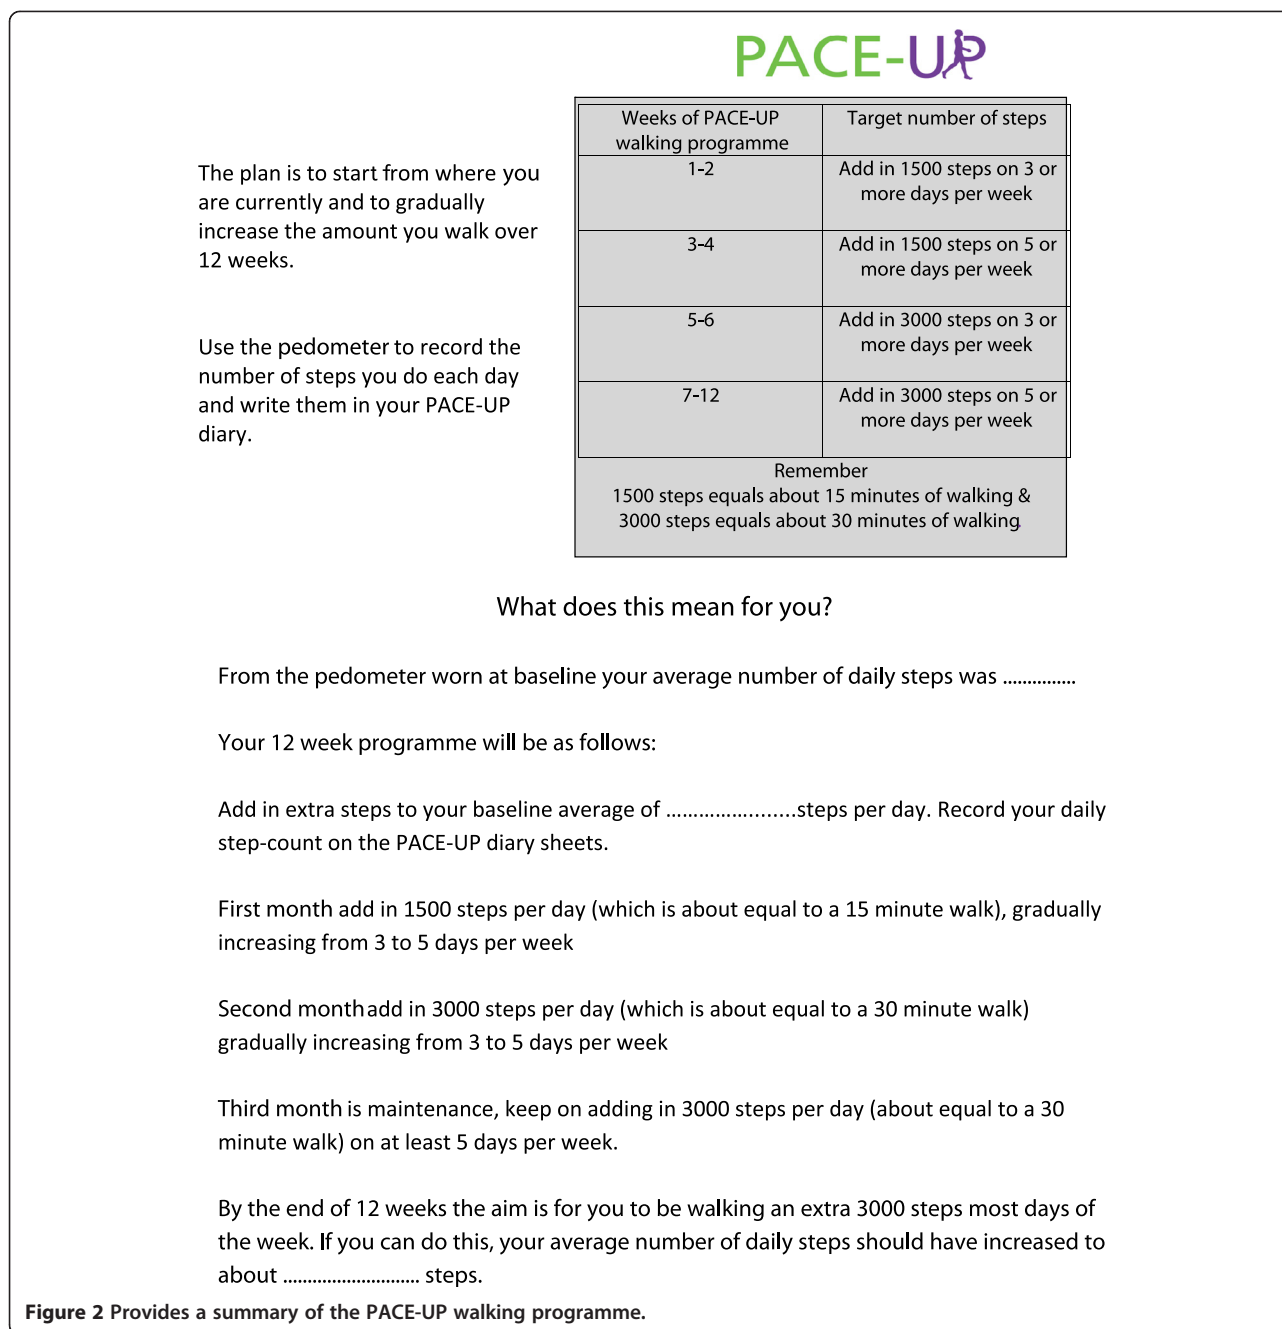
PACE-UP

The plan is to start from where you are currently and to gradually increase the amount you walk over 12 weeks.

Use the pedometer to record the number of steps you do each day and write them in your PACE-UP diary.

| Weeks of PACE-UP walking programme | Target number of steps |
|---|---|
| 1-2 | Add in 1500 steps on 3 or more days per week |
| 3-4 | Add in 1500 steps on 5 or more days per week |
| 5-6 | Add in 3000 steps on 3 or more days per week |
| 7-12 | Add in 3000 steps on 5 or more days per week |

Remember
1500 steps equals about 15 minutes of walking &
3000 steps equals about 30 minutes of walking

What does this mean for you?

From the pedometer worn at baseline your average number of daily steps was ..............

Your 12 week programme will be as follows:

Add in extra steps to your baseline average of .....................steps per day. Record your daily step-count on the PACE-UP diary sheets.

First month add in 1500 steps per day (which is about equal to a 15 minute walk), gradually increasing from 3 to 5 days per week

Second monthadd in 3000 steps per day (which is about equal to a 30 minute walk) gradually increasing from 3 to 5 days per week

Third month is maintenance, keep on adding in 3000 steps per day (about equal to a 30 minute walk) on at least 5 days per week.

By the end of 12 weeks the aim is for you to be walking an extra 3000 steps most days of the week. If you can do this, your average number of daily steps should have increased to about ........................... steps.

Figure 2 Provides a summary of the PACE-UP walking programme.